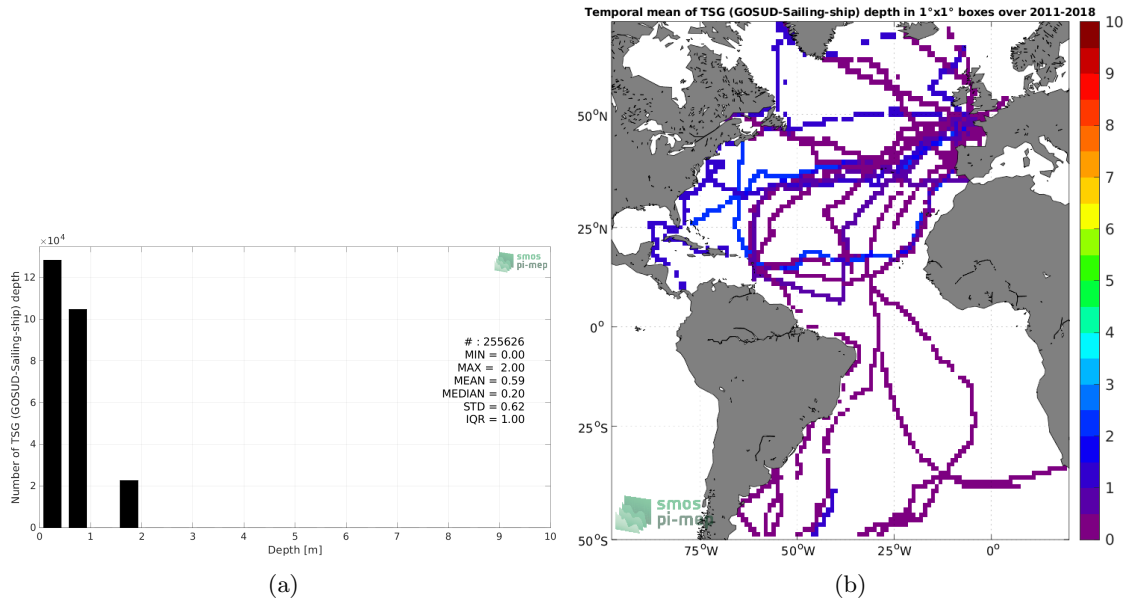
$\times10^4$

smos
pi-mep

Number of TSG (GOSUD-Sailing-ship) depth

12
10
8
6
4
2
0

0 1 2 3 4 5 6 7 8 9 10

Depth [m]

# : 255626
MIN = 0.00
MAX = 2.00
MEAN = 0.59
MEDIAN = 0.20
STD = 0.62
IQR = 1.00

(a)

Temporal mean of TSG (GOSUD-Sailing-ship) depth in 1°x1° boxes over 2011-2018

50$^o$N
25$^o$N
0$^o$
25$^o$S
50$^o$S

75$^o$W 50$^o$W 25$^o$W 0$^o$

smos
pi-mep

10
9
8
7
6
5
4
3
2
1
0

(b)